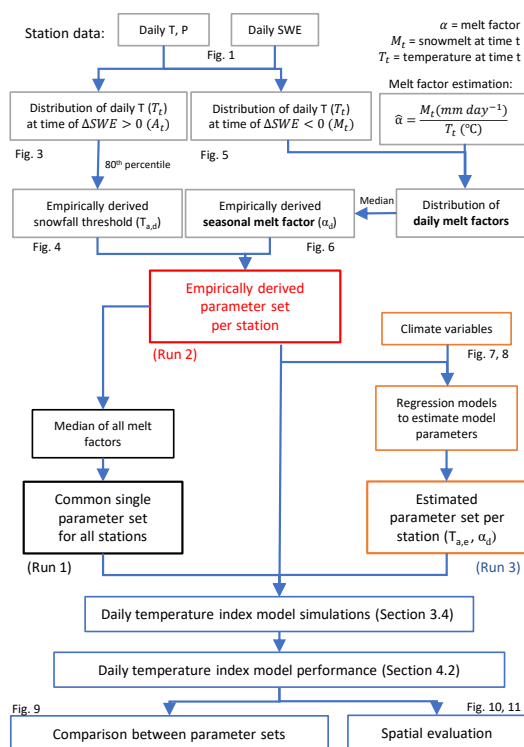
Station data:

Daily T, P

Daily SWE

Fig. 1

$\alpha$ = melt factor
$M_t$ = snowmelt at time t
$T_t$ = temperature at time t

Melt factor estimation:
$\widehat{\alpha} = \frac{M_t (mm\ day^{-1})}{T_t\ (°C)}$

Distribution of daily T ($T_t$) at time of $\Delta SWE > 0$ ($A_t$)

Fig. 3

80th percentile

Distribution of daily T ($T_t$) at time of $\Delta SWE < 0$ ($M_t$)

Fig. 5

Empirically derived snowfall threshold ($T_{a,d}$)

Fig. 4

Empirically derived **seasonal melt factor** ($\alpha_d$)

Fig. 6

Median

Distribution of **daily melt factors**

Empirically derived parameter set per station

(Run 2)

Climate variables

Fig. 7, 8

Median of all melt factors

Regression models to estimate model parameters

Common single parameter set for all stations

(Run 1)

Estimated parameter set per station ($T_{a,e}$, $\alpha_d$)

(Run 3)

Daily temperature index model simulations (Section 3.4)

Daily temperature index model performance (Section 4.2)

Fig. 9

Comparison between parameter sets

Fig. 10, 11

Spatial evaluation